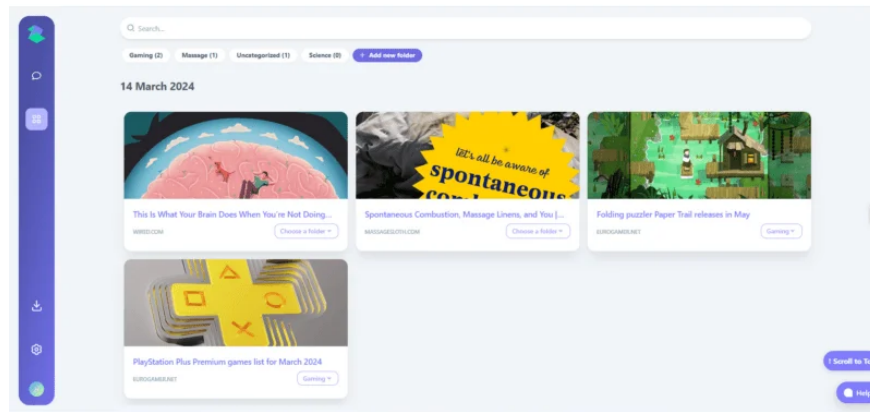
Search...

Gaming (2) Massage (1) Uncategorized (1) Science (0) + Add new folder

14 March 2024

let's all be aware of spontaneous

This Is What Your Brain Does When You're Not Doing...
WIRED.COM
Choose a folder

Spontaneous Combustion, Massage Linens, and You |...
MASSAGECLOTH.COM
Choose a folder

Folding puzzler Paper Trail releases in May
EUROGAMER.NET
Gaming

PlayStation Plus Premium games list for March 2024
EUROGAMER.NET
Gaming

↑ Scroll to To

Help